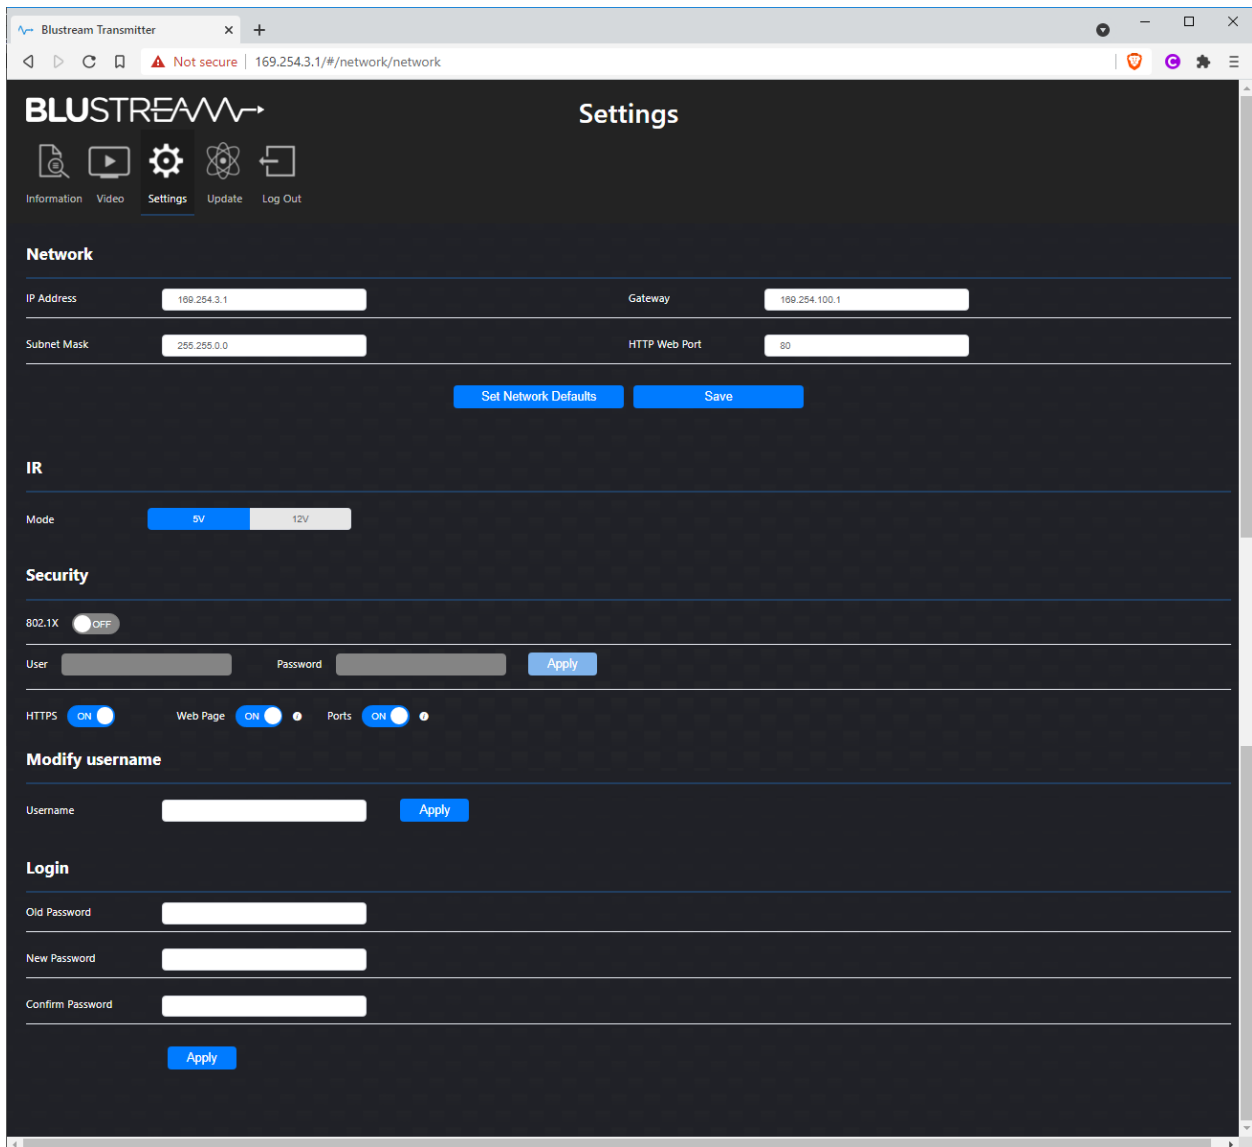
Blustream Transmitter

Not secure | 169.254.3.1/#/network/network

BLUSTREAM

Settings

Information Video Settings Update Log Out

Network

| IP Address | 169.254.3.1 | Gateway | 169.254.100.1 |
|---|---|---|---|
| Subnet Mask | 255.255.0.0 | HTTP Web Port | 80 |

Set Network Defaults Save

IR

Mode 5V 12V

Security

802.1X OFF

User Password Apply

HTTPS ON Web Page ON Ports ON

Modify username

Username Apply

Login

Old Password

New Password

Confirm Password

Apply